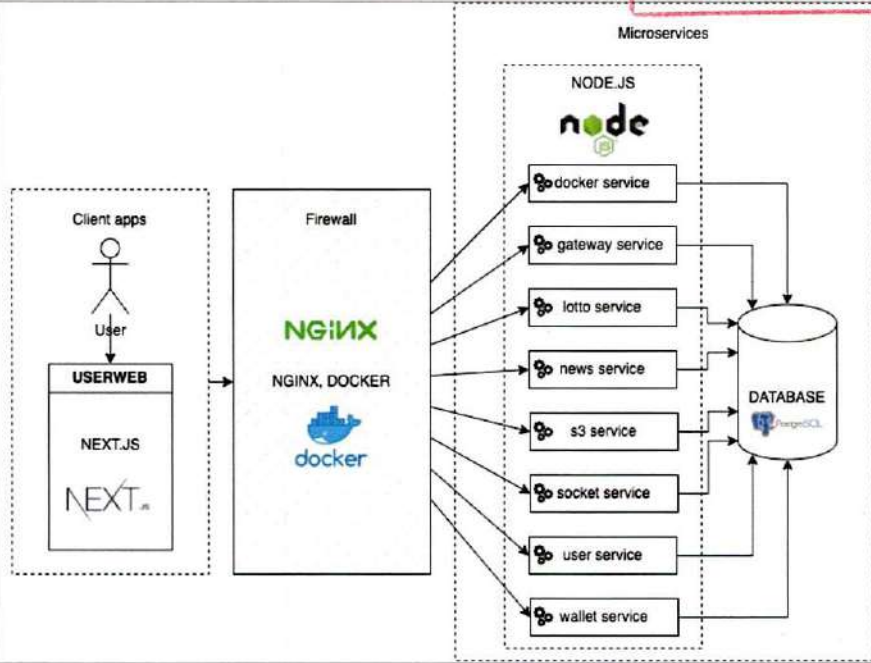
Microservices

NODE.JS

node

docker service

gateway service

lotto service

news service

s3 service

socket service

user service

wallet service

Client apps

User

USERWEB

NEXT.JS

NEXT.JS

Firewall

NGINX

NGINX, DOCKER

docker

DATABASE

PostgreSQL